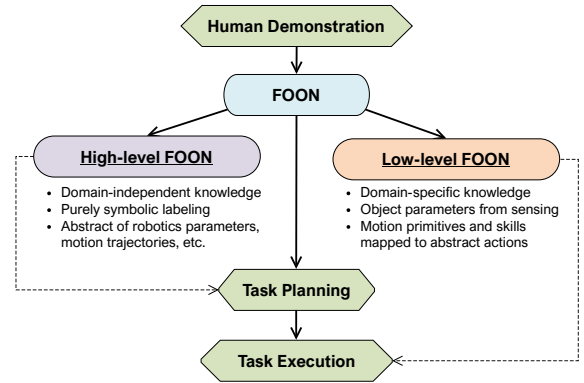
Human Demonstration

FOON

High-level FOON

- Domain-independent knowledge
- Purely symbolic labeling
- Abstract of robotics parameters, motion trajectories, etc.

Low-level FOON

- Domain-specific knowledge
- Object parameters from sensing
- Motion primitives and skills mapped to abstract actions

Task Planning

Task Execution